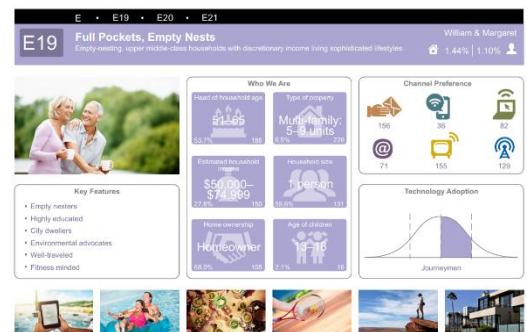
E • E19 • E20 • E21

E19 Full Pockets, Empty Nests
Empty-nesting, upper middle-class households with discretionary income living sophisticated lifestyles

William & Margaret
1.44% | 1.10%

Who We Are

| Head of household age | Type of property |
|---|---|
| 51–65 | Multi-family: 5–9 units |
| 53.7% 186 | 6.8% 270 |
| Estimated household income | Household size |
| $50,000–$74,999 | 1 person |
| 27.8% 150 | 56.6% 131 |
| Home ownership | Age of children |
| Homeowner | 13–18 |
| 68.0% 105 | 2.1% 16 |

Channel Preference
156 36 82
71 155 129

Key Features
• Empty nesters
• Highly educated
• City dwellers
• Environmental advocates
• Well-traveled
• Fitness minded

Technology Adoption
Journeymen